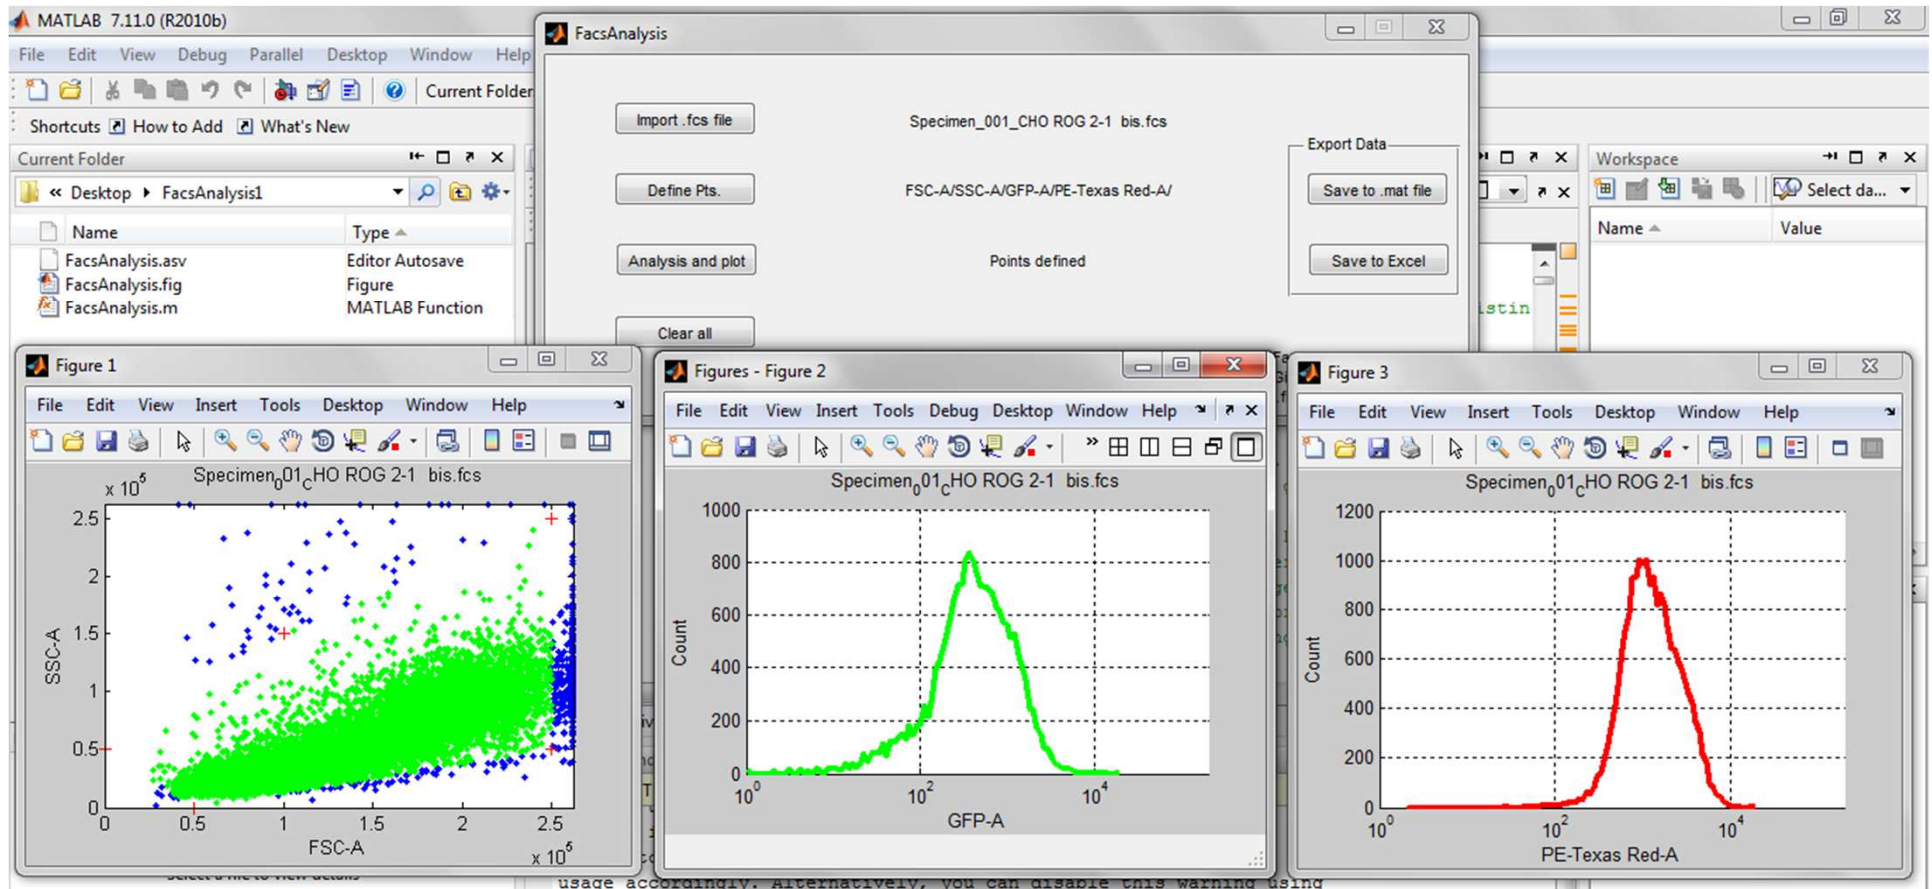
MATLAB 7.11.0 (R2010b)

File Edit View Debug Parallel Desktop Window Help

Current Folder

Shortcuts How to Add What's New

Current Folder

« Desktop ▸ FacsAnalysis1

| Name | Type |
|---|---|
| FacsAnalysis.asv | Editor Autosave |
| FacsAnalysis.fig | Figure |
| FacsAnalysis.m | MATLAB Function |

FacsAnalysis

Import .fcs file

Specimen_001_CHO ROG 2-1 bis.fcs

Define Pts.

FSC-A/SSC-A/GFP-A/PE-Texas Red-A/

Analysis and plot

Points defined

Clear all

Export Data

Save to .mat file

Save to Excel

Workspace

Select da...

Name Value

Figure 1

File Edit View Insert Tools Desktop Window Help

Specimen$_0$01$_C$HO ROG 2-1 bis.fcs

x $10^5$

SSC-A

2.5 2 1.5 1 0.5 0

0 0.5 1 1.5 2 2.5

FSC-A

x $10^5$

Figures - Figure 2

File Edit View Insert Tools Debug Desktop Window Help

Specimen$_0$01$_C$HO ROG 2-1 bis.fcs

1000 800 600 400 200 0

Count

$10^0$ $10^2$ $10^4$

GFP-A

Figure 3

File Edit View Insert Tools Desktop Window Help

Specimen$_0$01$_C$HO ROG 2-1 bis.fcs

1200 1000 800 600 400 200 0

Count

$10^0$ $10^2$ $10^4$

PE-Texas Red-A

istin

usage accordingly. Alternatively, you can disable this warning using